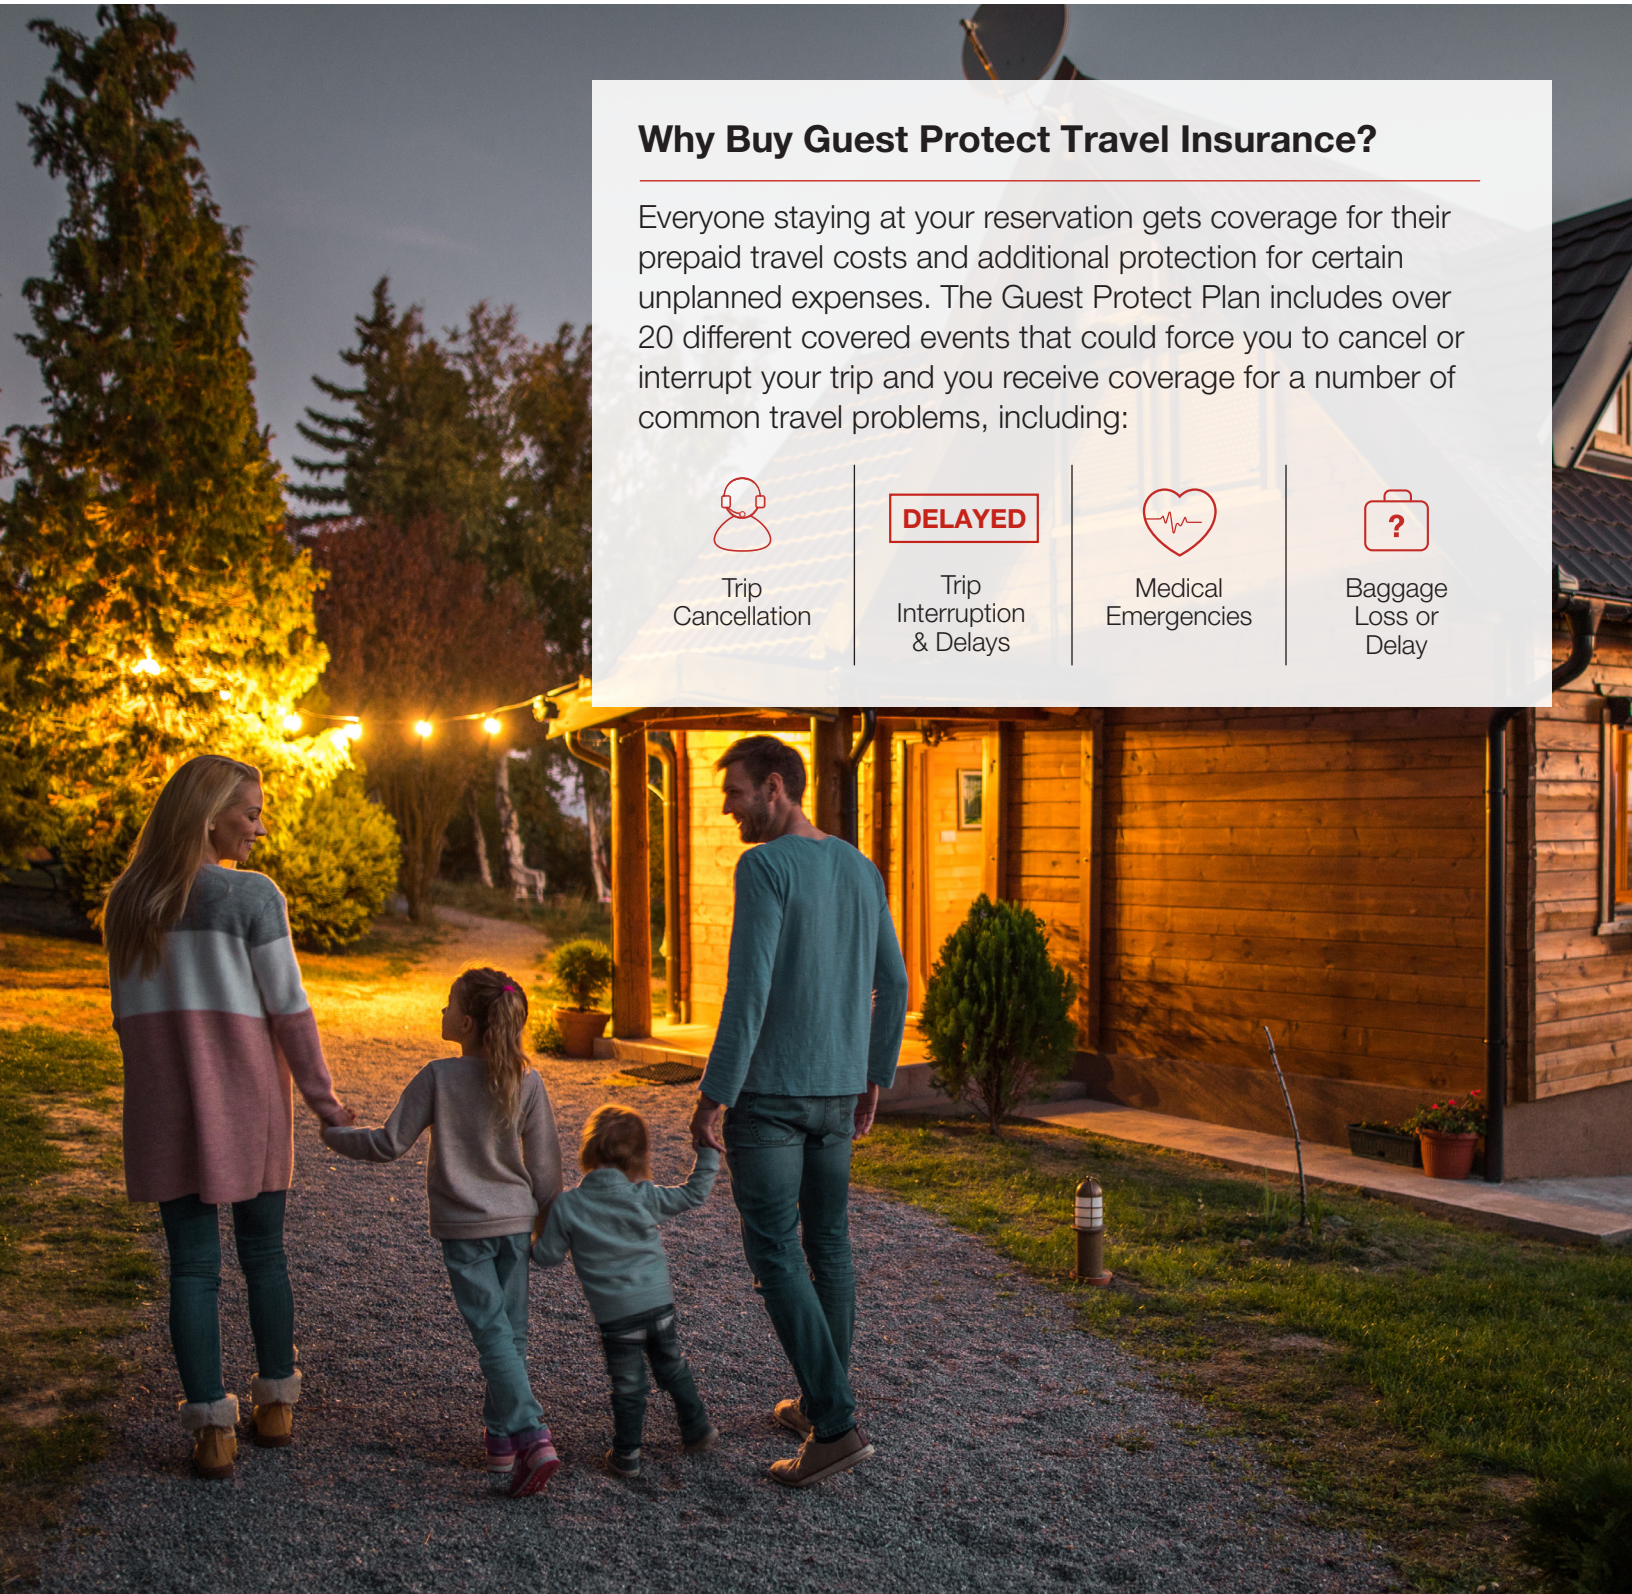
Why Buy Guest Protect Travel Insurance?

Everyone staying at your reservation gets coverage for their prepaid travel costs and additional protection for certain unplanned expenses. The Guest Protect Plan includes over 20 different covered events that could force you to cancel or interrupt your trip and you receive coverage for a number of common travel problems, including:

Trip Cancellation

DELAYED

Trip Interruption & Delays

Medical Emergencies

?

Baggage Loss or Delay